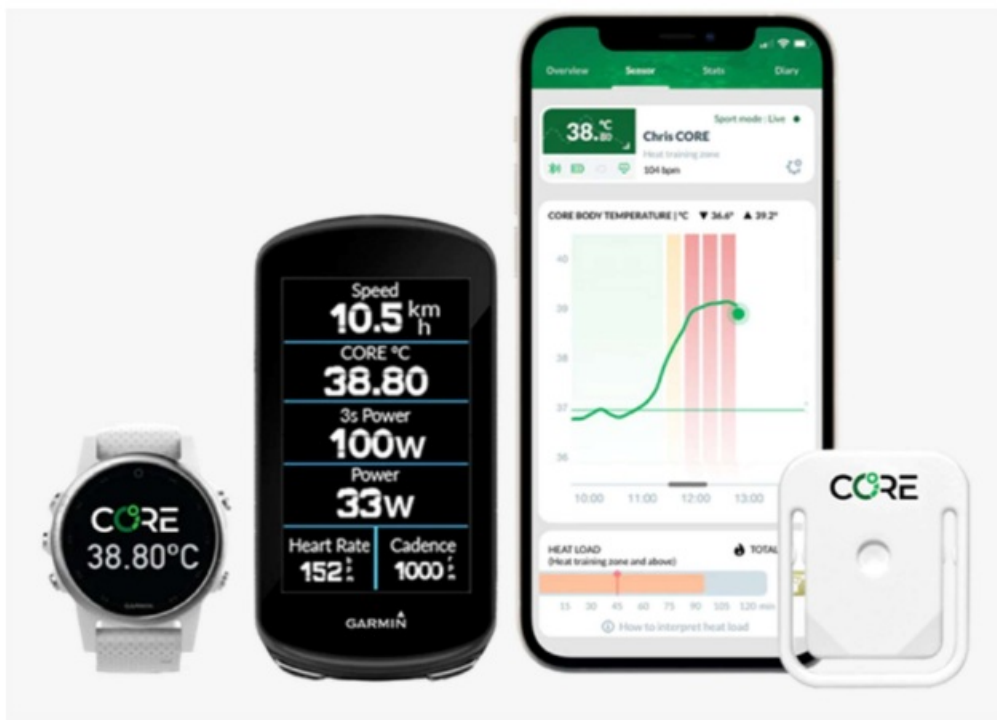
CORE
38.80°C
GARMIN

Speed
10.5 $\frac{km}{h}$
CORE °C
38.80
3s Power
100w
Power
33w
Heart Rate
152
Cadence
1000
GARMIN

Overview Sensor Stats Diary
38.°C 80
Sport mode : Live
Chris CORE
Heat training zone
104 bpm
CORE BODY TEMPERATURE | °C ▼ 36.6° ▲ 39.2°
40
39
38
37
36
10:00 11:00 12:00 13:00
HEAT LOAD
(Heat training zone and above)
TOTAL
15 30 45 60 75 90 105 120 min
How to interpret heat load

CORE